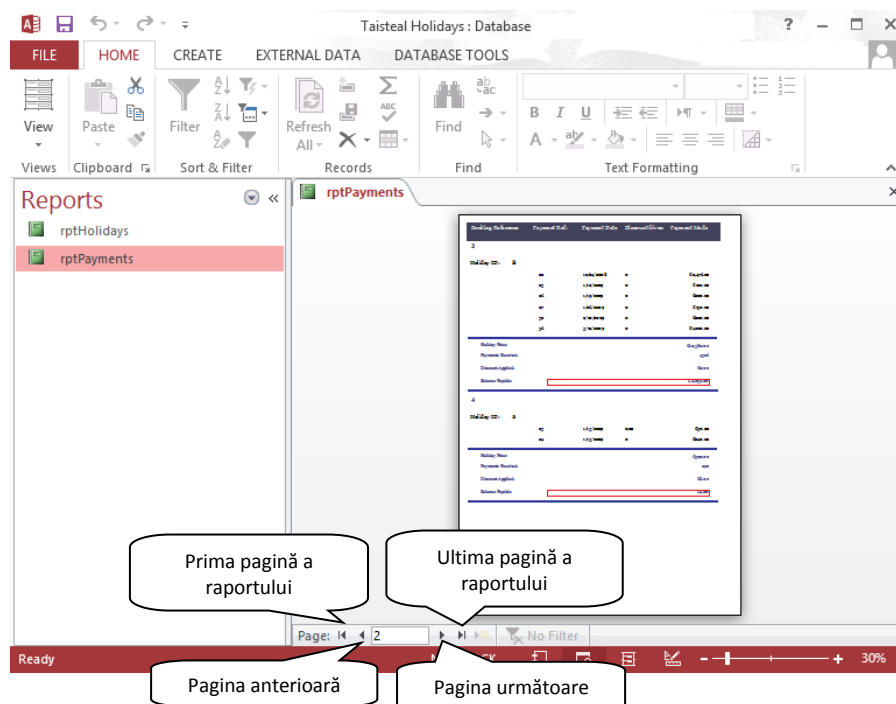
Taisteal Holidays : Database

? – □ ×

FILE HOME CREATE EXTERNAL DATA DATABASE TOOLS

View Paste Filter Refresh All Find

Views Clipboard Sort & Filter Records Find Text Formatting

Reports

rptHolidays

rptPayments

rptPayments

Booking Reference Payment Ref: Payment Date Discount Given Payment Made

3

Holiday ID: 8

Holiday Price

Payments Received

Discount Applied

Balance Payable

4

Holiday ID: 8

Holiday Price

Payments Received

Discount Applied

Balance Payable

Prima pagină a raportului

Ultima pagină a raportului

Page: 2 No Filter

Ready

30%

Pagina anterioară

Pagina următoare